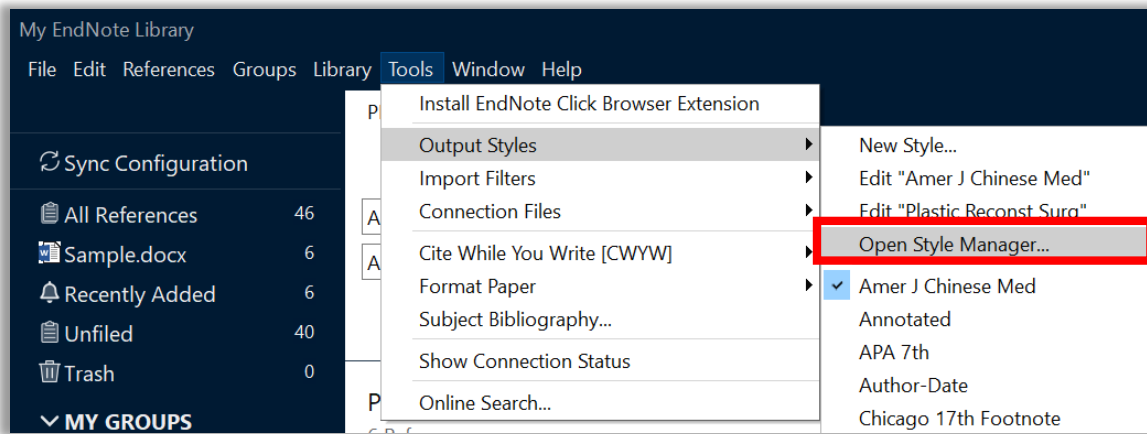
My EndNote Library

File Edit References Groups Library Tools Window Help

Sync Configuration

All References 46
Sample.docx 6
Recently Added 6
Unfiled 40
Trash 0

MY GROUPS

Install EndNote Click Browser Extension
Output Styles
Import Filters
Connection Files
Cite While You Write [CWYW]
Format Paper
Subject Bibliography...
Show Connection Status
Online Search...

New Style...
Edit "Amer J Chinese Med"
Edit "Plastic Reconst Surg"
Open Style Manager...
Amer J Chinese Med
Annotated
APA 7th
Author-Date
Chicago 17th Footnote